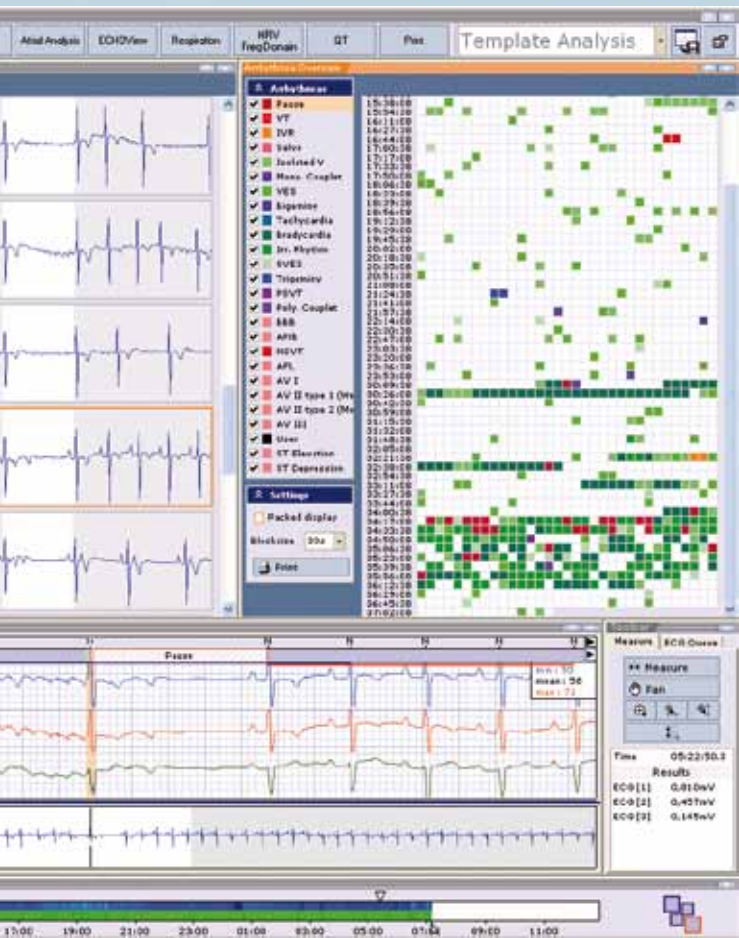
Atrial Analysis ECG View Respiration HRV FreqDomain QT Pox Template Analysis

Arrhythmias Overview

Arrhythmias
Pause
VT
IVR
Salvo
Isolated V
Mono. Couplet
VES
Bigeminy
Tachycardia
Bradycardia
Irr. Rhythm
SVES
Trigeminy
PSVT
Poly. Couplet
BBB
AFIB
NSVT
AFL
AV I
AV II type 1 (We
AV II type 2 (Mo
AV III
User
ST Elevation
ST Depression

Settings
Packed display
Blocksize 30s
Print

Pause
min: 50
mean: 56
max: 71

Measure ECG Queue
Measure
Pan
Time 05:22/50.3
Results
ECG[1] 0,010mV
ECG[2] 0,457mV
ECG[3] 0,145mV

17:00 19:00 21:00 23:00 01:00 03:00 05:00 07:00 09:00 11:00